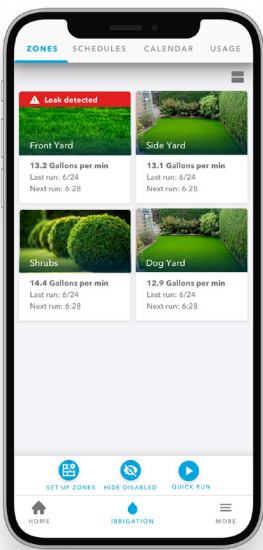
ZONES SCHEDULES CALENDAR USAGE

Leak detected
Front Yard
13.2 Gallons per min
Last run: 6/24
Next run: 6:28

Side Yard
13.1 Gallons per min
Last run: 6/24
Next run: 6:28

Shrubs
14.4 Gallons per min
Last run: 6/24
Next run: 6:28

Dog Yard
12.9 Gallons per min
Last run: 6/24
Next run: 6:28

SET UP ZONES HIDE DISABLED QUICK RUN

HOME IRRIGATION MORE